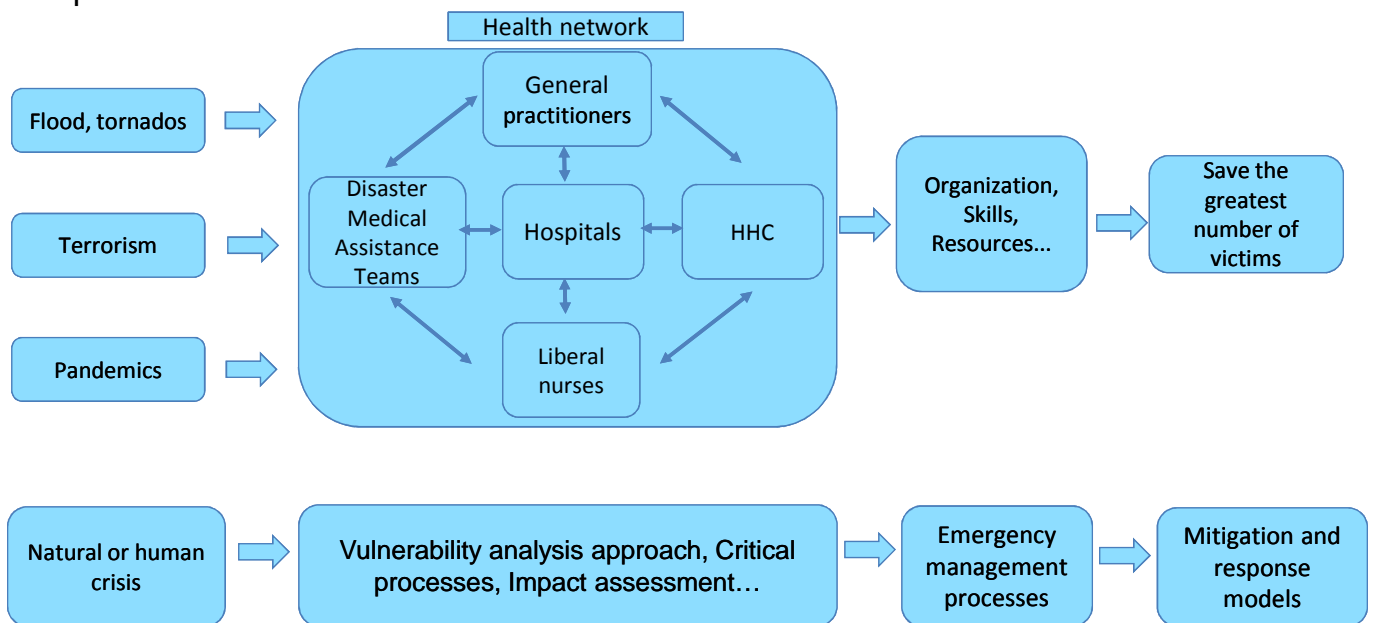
Health network

Flood, tornados

Terrorism

Pandemics

General practitioners

Disaster Medical Assistance Teams

Hospitals

HHC

Liberal nurses

Organization, Skills, Resources...

Save the greatest number of victims

Natural or human crisis

Vulnerability analysis approach, Critical processes, Impact assessment…

Emergency management processes

Mitigation and response models